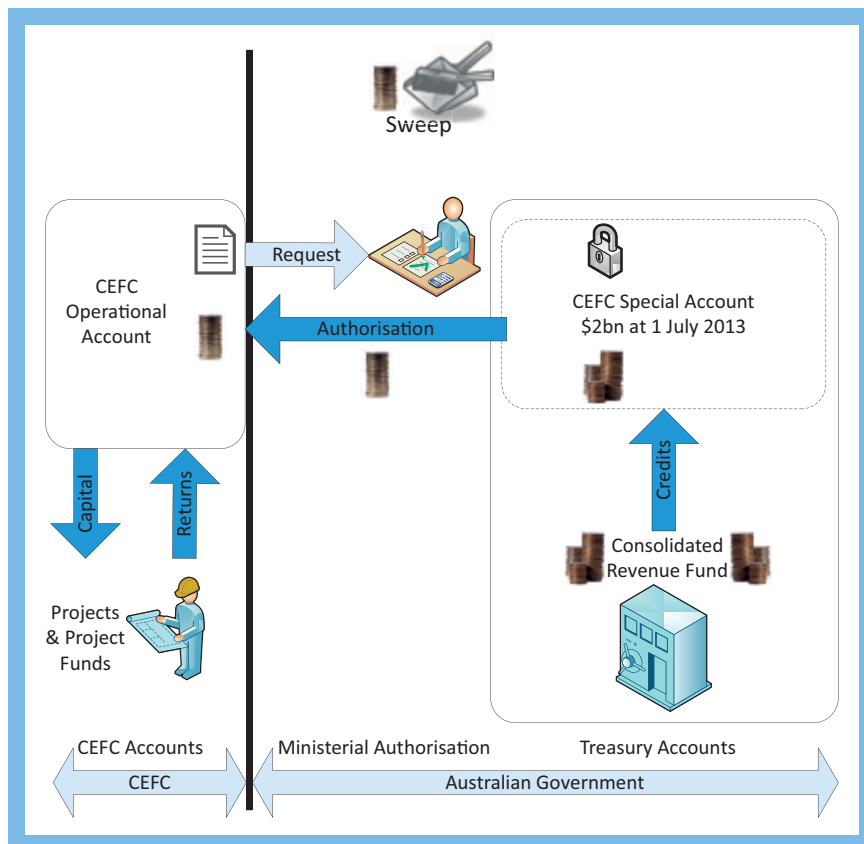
Sweep

CEFC Operational Account

Request

Authorisation

CEFC Special Account
$2bn at 1 July 2013

Capital

Returns

Credits

Consolidated Revenue Fund

Projects & Project Funds

CEFC Accounts

Ministerial Authorisation

Treasury Accounts

CEFC

Australian Government